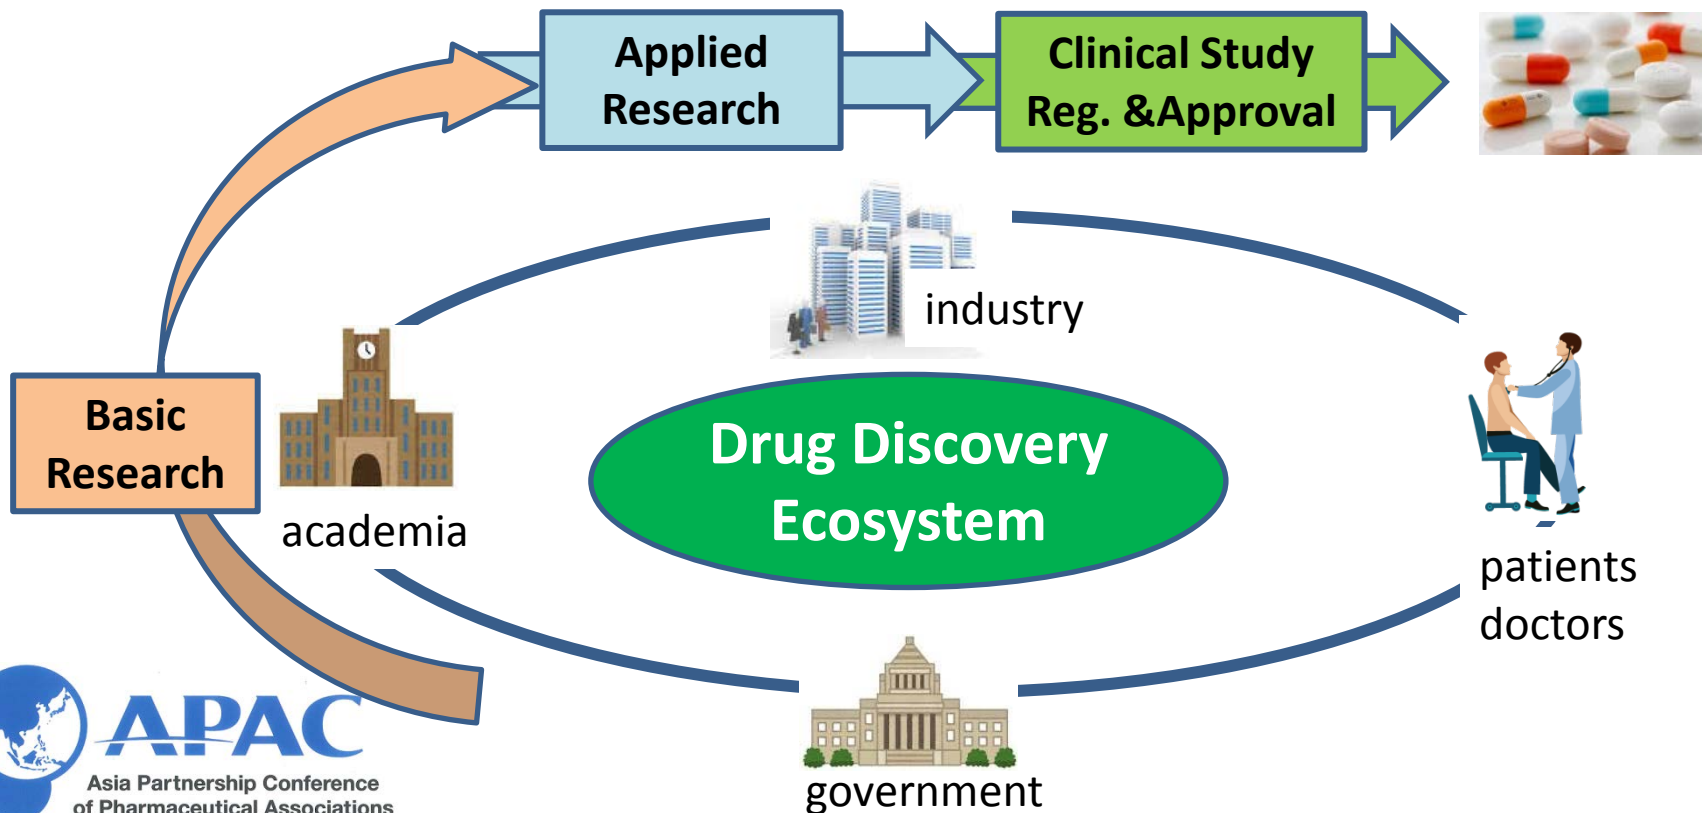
Applied Research

Clinical Study Reg. &Approval

industry

Basic Research

academia

Drug Discovery Ecosystem

patients doctors

APAC

Asia Partnership Conference of Pharmaceutical Associations

government